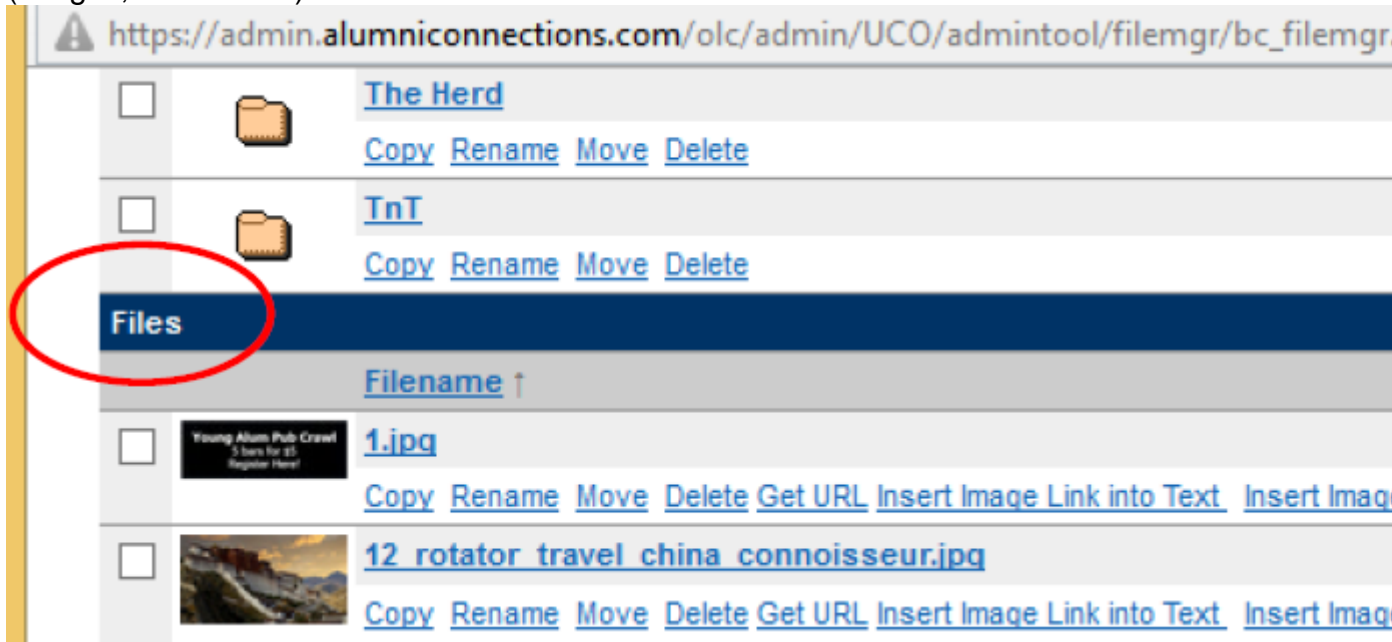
https://admin.alumniconnections.com/olc/admin/UCO/admintool/filemgr/bc_filemgr

The Herd

Copy Rename Move Delete

TnT

Copy Rename Move Delete

Files

Filename ↑

Young Alum Pub Crawl
5 bars for $5
Register Here!

1.jpg

Copy Rename Move Delete Get URL Insert Image Link into Text Insert Imag

12_rotator_travel_china_connoisseur.jpg

Copy Rename Move Delete Get URL Insert Image Link into Text Insert Imag